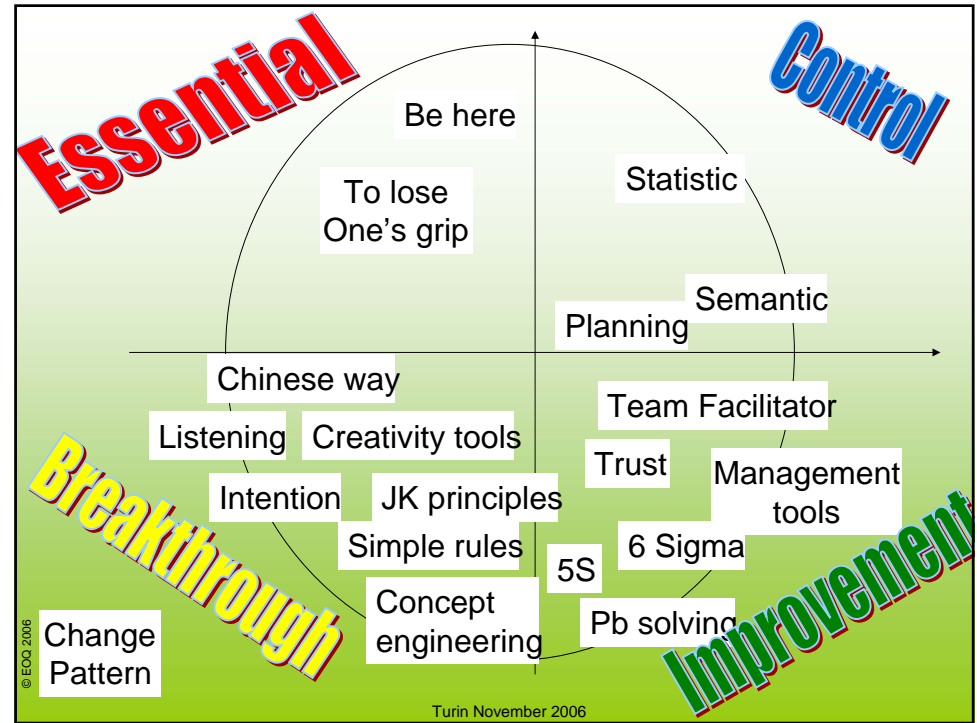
Essential

Control

Be here

To lose One's grip

Statistic

Semantic

Planning

Chinese way

Team Facilitator

Listening

Creativity tools

Trust

Management tools

Breakthrough

Intention

JK principles

Simple rules

5S

6 Sigma

Concept engineering

Pb solving

Improvement

Change Pattern

© EOQ 2006

Turin November 2006